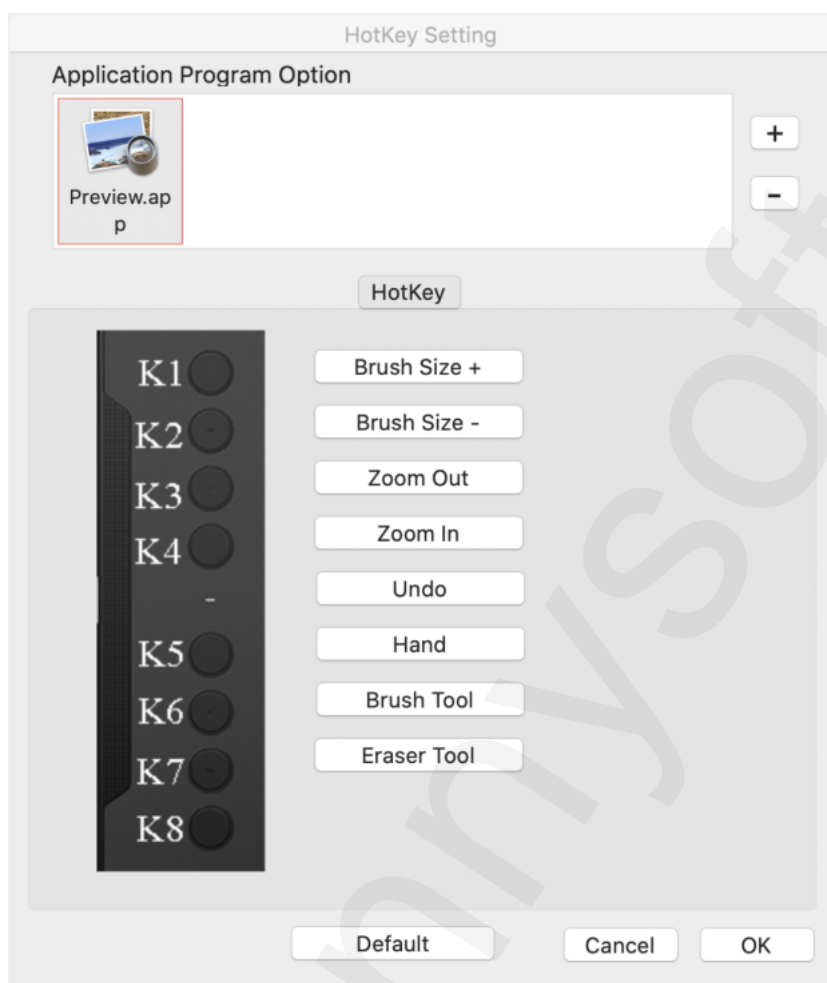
HotKey Setting

Application Program Option

Preview.app

+

-

HotKey

K1
K2
K3
K4
-
K5
K6
K7
K8

Brush Size +

Brush Size -

Zoom Out

Zoom In

Undo

Hand

Brush Tool

Eraser Tool

Default

Cancel

OK

nnysoft